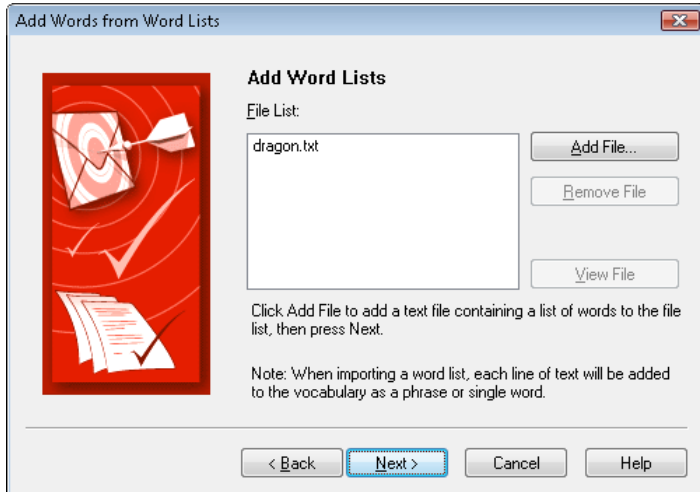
Add Words from Word Lists

Add Word Lists

File List:

dragon.txt

Add File...

Remove File

View File

Click Add File to add a text file containing a list of words to the file list, then press Next.

Note: When importing a word list, each line of text will be added to the vocabulary as a phrase or single word.

< Back

Next >

Cancel

Help